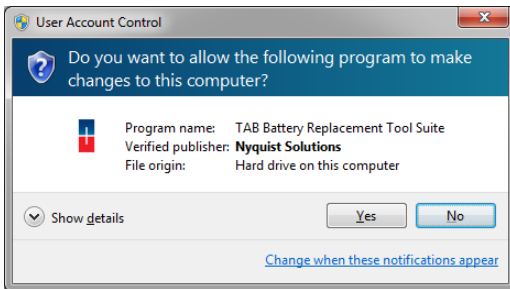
User Account Control

Do you want to allow the following program to make changes to this computer?

| | |
|---|---|
| Program name: | TAB Battery Replacement Tool Suite |
| Verified publisher: | Nyquist Solutions |
| File origin: | Hard drive on this computer |

Show details

Yes

No

Change when these notifications appear